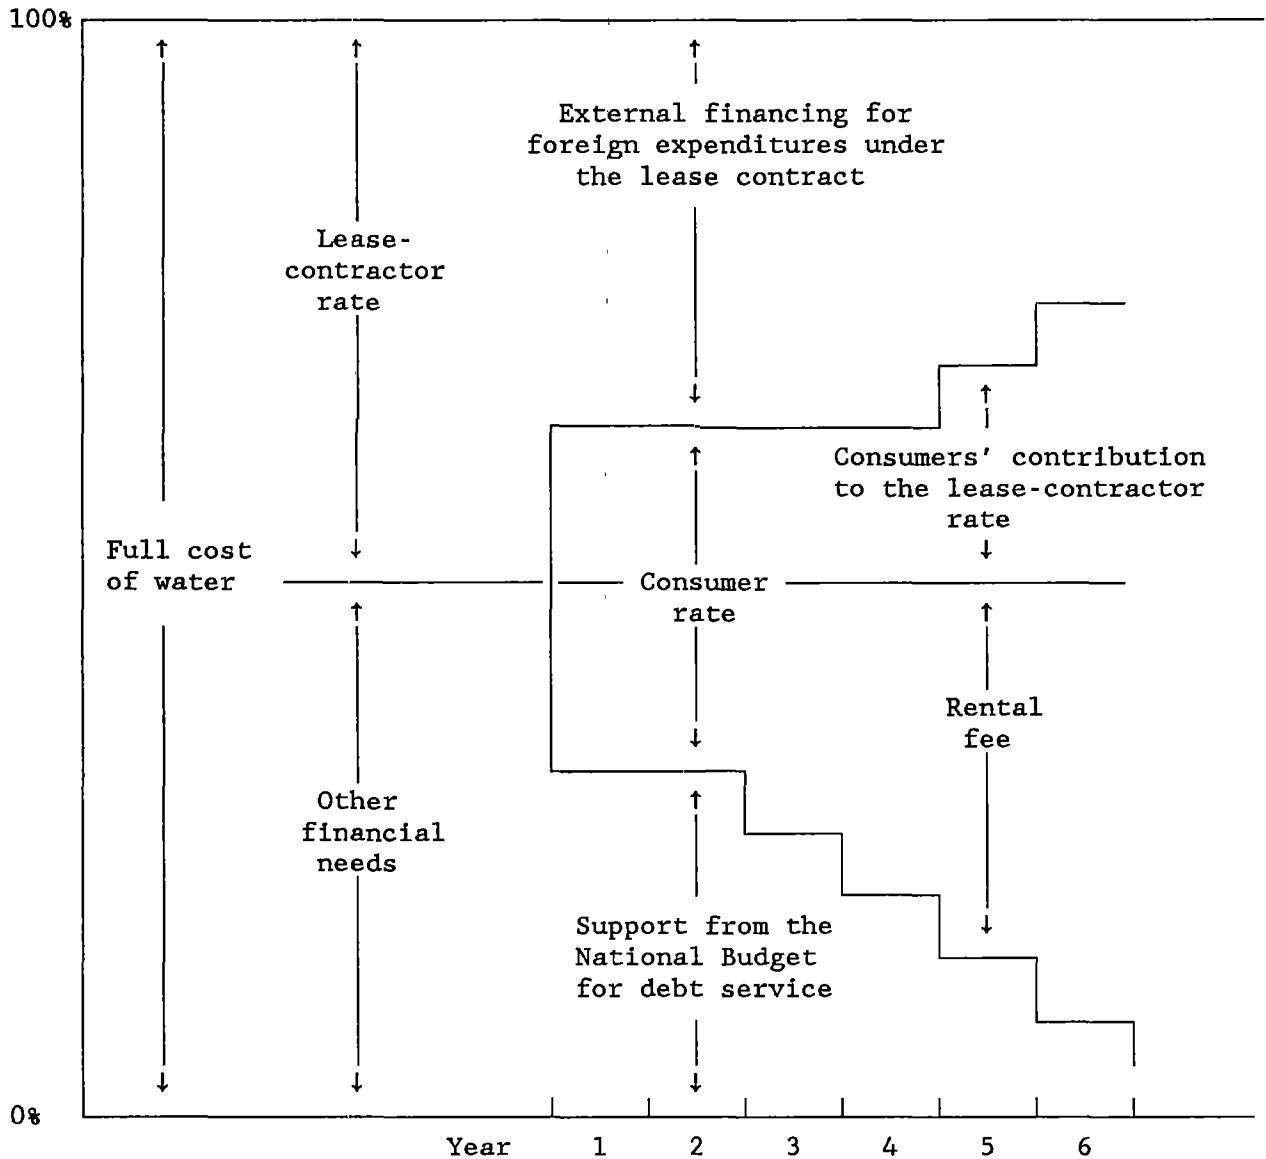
100%

Full cost of water

Lease-contractor rate

Other financial needs

External financing for foreign expenditures under the lease contract

Consumers' contribution to the lease-contractor rate

Consumer rate

Rental fee

Support from the National Budget for debt service

0%

Year 1 2 3 4 5 6